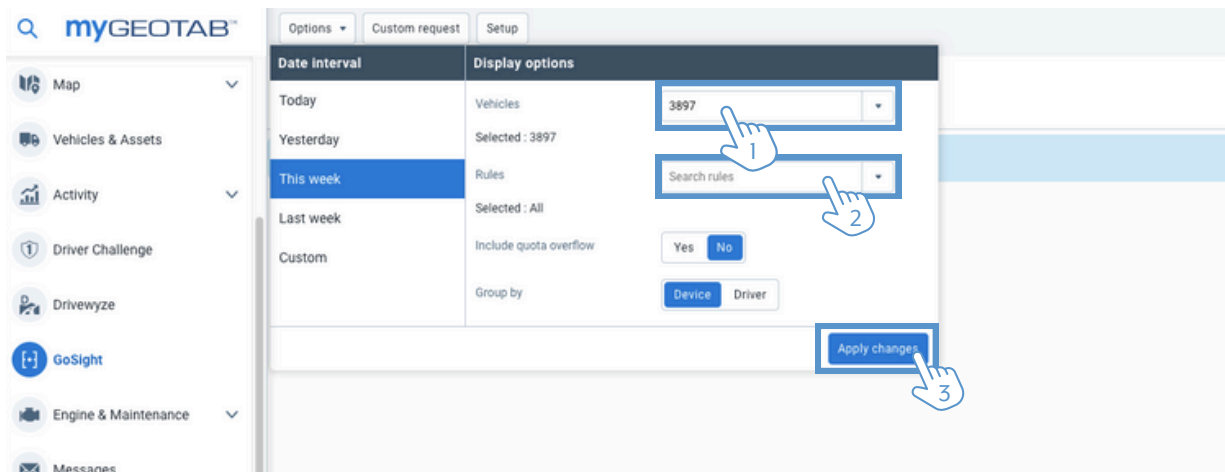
myGEOTAB

Map

Vehicles & Assets

Activity

Driver Challenge

Drivewyze

GoSight

Engine & Maintenance

Messages

Options ▾ Custom request Setup

Date interval

Today

Yesterday

This week

Last week

Custom

Display options

Vehicles

3897

Selected : 3897

Rules

Search rules

Selected : All

Include quota overflow

Yes No

Group by

Device Driver

Apply changes

1

2

3